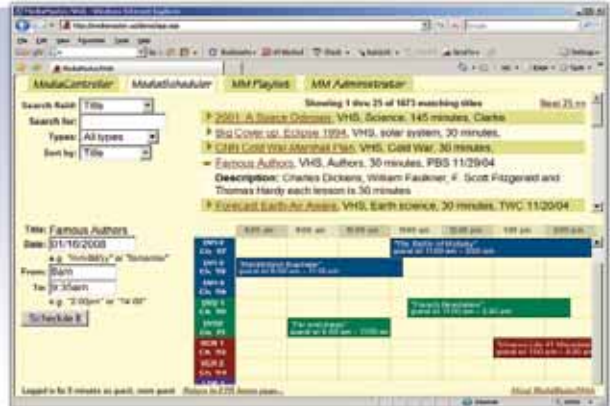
MediaController MediaScheduler MM Playlist MM Administrator

Search field: Title
Search for:
Types: All types
Sort by: Title

Showing 1 thru 25 of 1673 matching titles Next 25 >>

2001: A Space Odyssey, VHS, Science, 145 minutes, Clarke
Big Cover up: Eclipse 1994, VHS, solar system, 30 minutes,
CNN Cold War Marshall Plan, VHS, Cold War, 30 minutes,
Famous Authors, VHS, Authors, 30 minutes, PBS 11/29/04
Description: Charles Dickens, William Faulkner, F. Scott Fitzgerald and Thomas Hardy each lesson is 30 minutes
Forecast Earth-Air Assets, VHS, Earth science, 30 minutes, TWC 11/20/04

Title: Famous Authors
Date: 01/16/2008
e.g. "mm/dd/yy" or "tomorrow"
From: 8am
To: 8:30am
e.g. "3:00pm" or "14:00"
Schedule It

"The Battle of Midway"
"Presidential Address"
"French Revolution"
"The Great Gatsby"

Logged in for 5 minutes as guest, mmm guest
About MediaMatrix/Web